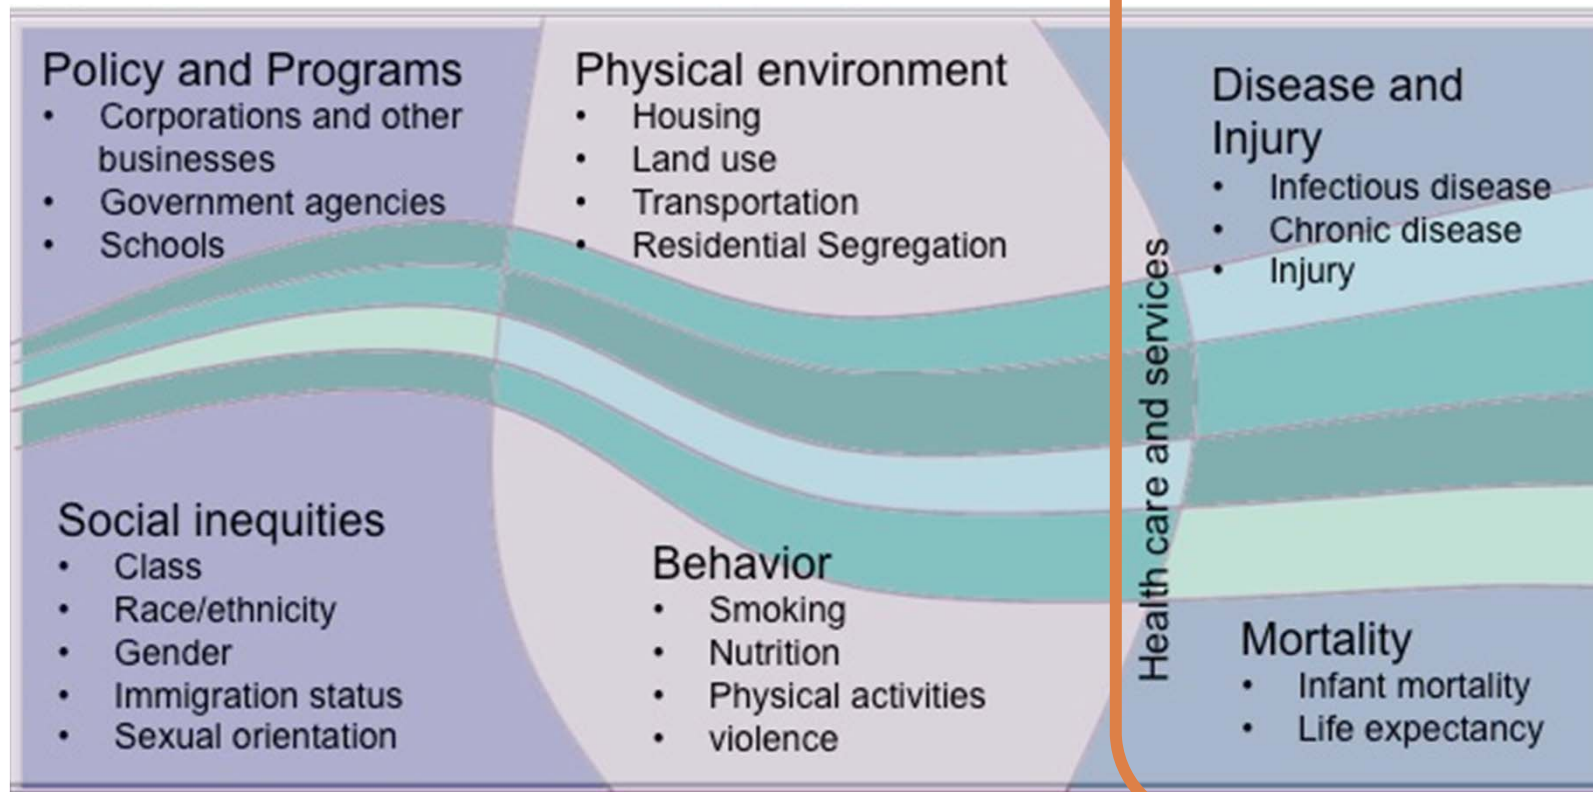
Policy and Programs
- Corporations and other businesses
- Government agencies
- Schools

Social inequities
- Class
- Race/ethnicity
- Gender
- Immigration status
- Sexual orientation

Physical environment
- Housing
- Land use
- Transportation
- Residential Segregation

Behavior
- Smoking
- Nutrition
- Physical activities
- violence

Health care and services

Disease and Injury
- Infectious disease
- Chronic disease
- Injury

Mortality
- Infant mortality
- Life expectancy